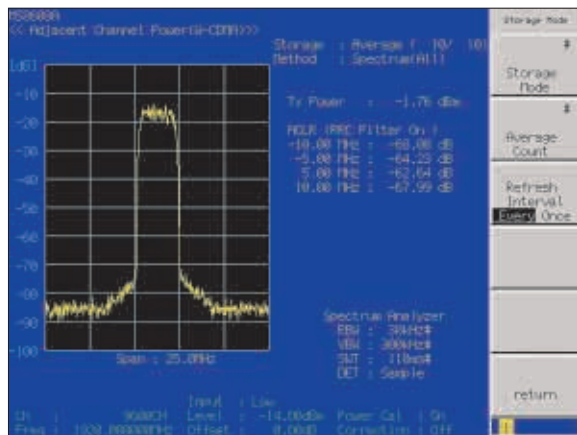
MS8608A
<< Adjacent Channel Power(W-CDMA)>>

Storage : Average ( 10/ 10)
Method : Spectrum(All)

[dB]
-10
-20
-30
-40
-50
-60
-70
-80
-90
-100

Tx Power : -1.76 dBm

ACLR (RRC Filter On )
-10.00 MHz : -68.08 dB
-5.00 MHz : -64.23 dB
5.00 MHz : -62.64 dB
10.00 MHz : -67.99 dB

Spectrum Analyzer
RBW : 30kHz#
VBW : 300kHz#
SWT : 110ms#
DET : Sample

Span : 25.0MHz

Input : Low
CH : 9600CH Level : -14.00dBm Power Cal : On
Freq : 1920.000000MHz Offset : 0.00dB Correction : Off

Storage Mode

Storage Mode

Average Count

Refresh Interval
Every Once

return